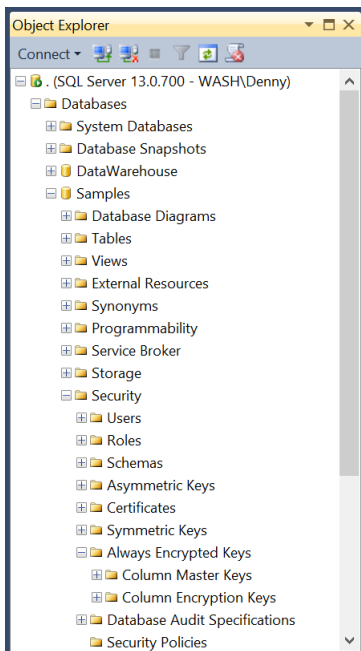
Object Explorer

Connect

. (SQL Server 13.0.700 - WASH\Denny)
Databases
System Databases
Database Snapshots
DataWarehouse
Samples
Database Diagrams
Tables
Views
External Resources
Synonyms
Programmability
Service Broker
Storage
Security
Users
Roles
Schemas
Asymmetric Keys
Certificates
Symmetric Keys
Always Encrypted Keys
Column Master Keys
Column Encryption Keys
Database Audit Specifications
Security Policies